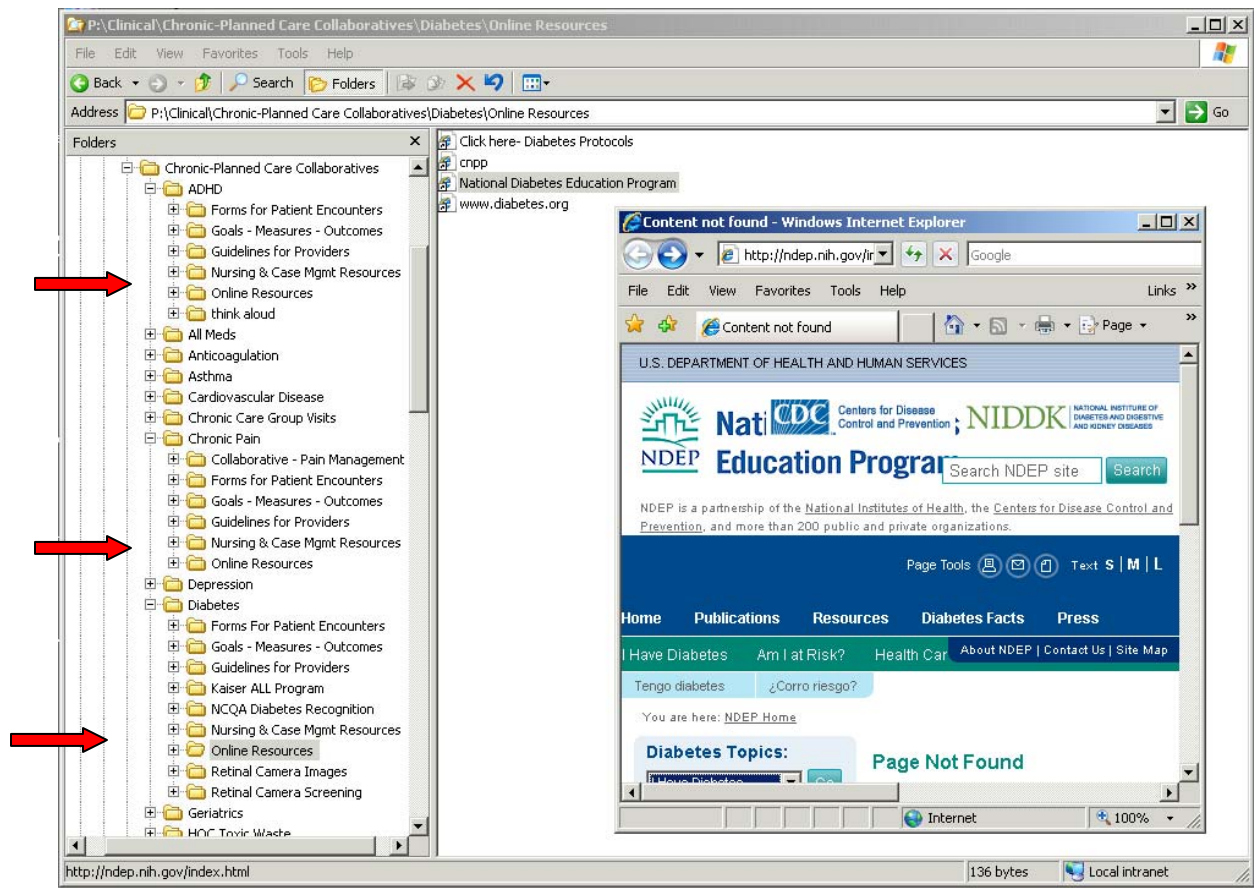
P:\Clinical\Chronic-Planned Care Collaboratives\Diabetes\Online Resources

File Edit View Favorites Tools Help

Back Search Folders

Address P:\Clinical\Chronic-Planned Care Collaboratives\Diabetes\Online Resources Go

Folders

Chronic-Planned Care Collaboratives
ADHD
Forms for Patient Encounters
Goals - Measures - Outcomes
Guidelines for Providers
Nursing & Case Mgmt Resources
Online Resources
think aloud
All Meds
Anticoagulation
Asthma
Cardiovascular Disease
Chronic Care Group Visits
Chronic Pain
Collaborative - Pain Management
Forms for Patient Encounters
Goals - Measures - Outcomes
Guidelines for Providers
Nursing & Case Mgmt Resources
Online Resources
Depression
Diabetes
Forms For Patient Encounters
Goals - Measures - Outcomes
Guidelines for Providers
Kaiser ALL Program
NCQA Diabetes Recognition
Nursing & Case Mgmt Resources
Online Resources
Retinal Camera Images
Retinal Camera Screening
Geriatrics
HOC Toxic Waste

Click here- Diabetes Protocols
cnpp
National Diabetes Education Program
www.diabetes.org

Content not found - Windows Internet Explorer

http://ndep.nih.gov/ir Google

File Edit View Favorites Tools Help Links

Content not found Page

U.S. DEPARTMENT OF HEALTH AND HUMAN SERVICES

Nati CDC Centers for Disease Control and Prevention ; NIDDK NATIONAL INSTITUTE OF DIABETES AND DIGESTIVE AND KIDNEY DISEASES

NDEP Education Program Search NDEP site Search

NDEP is a partnership of the National Institutes of Health, the Centers for Disease Control and Prevention, and more than 200 public and private organizations.

Page Tools Text S | M | L

Home Publications Resources Diabetes Facts Press

I Have Diabetes Am I at Risk? Health Car About NDEP | Contact Us | Site Map

Tengo diabetes ¿Corro riesgo?

You are here: NDEP Home

Diabetes Topics:

Page Not Found

Internet 100%

http://ndep.nih.gov/index.html 136 bytes Local intranet